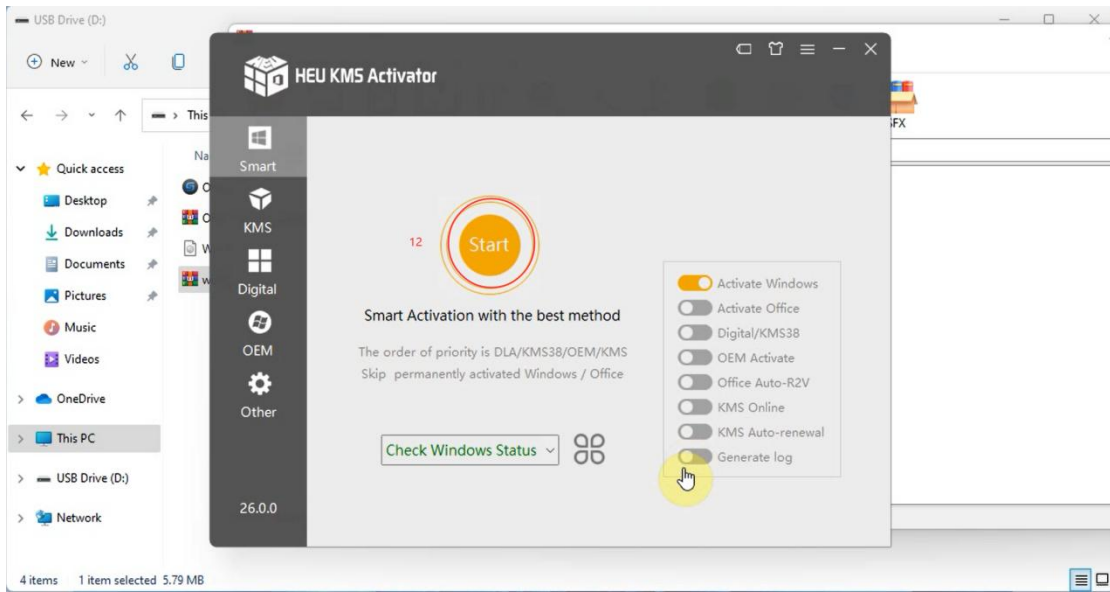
USB Drive (D:)

New

This

Quick access
Desktop
Downloads
Documents
Pictures
Music
Videos
OneDrive
This PC
USB Drive (D:)
Network

Na

4 items 1 item selected 5.79 MB

FX

HEU KMS Activator

Smart
KMS
Digital
OEM
Other
26.0.0

12
Start

Smart Activation with the best method

The order of priority is DLA/KMS38/OEM/KMS
Skip permanently activated Windows / Office

Check Windows Status

Activate Windows
Activate Office
Digital/KMS38
OEM Activate
Office Auto-R2V
KMS Online
KMS Auto-renewal
Generate log